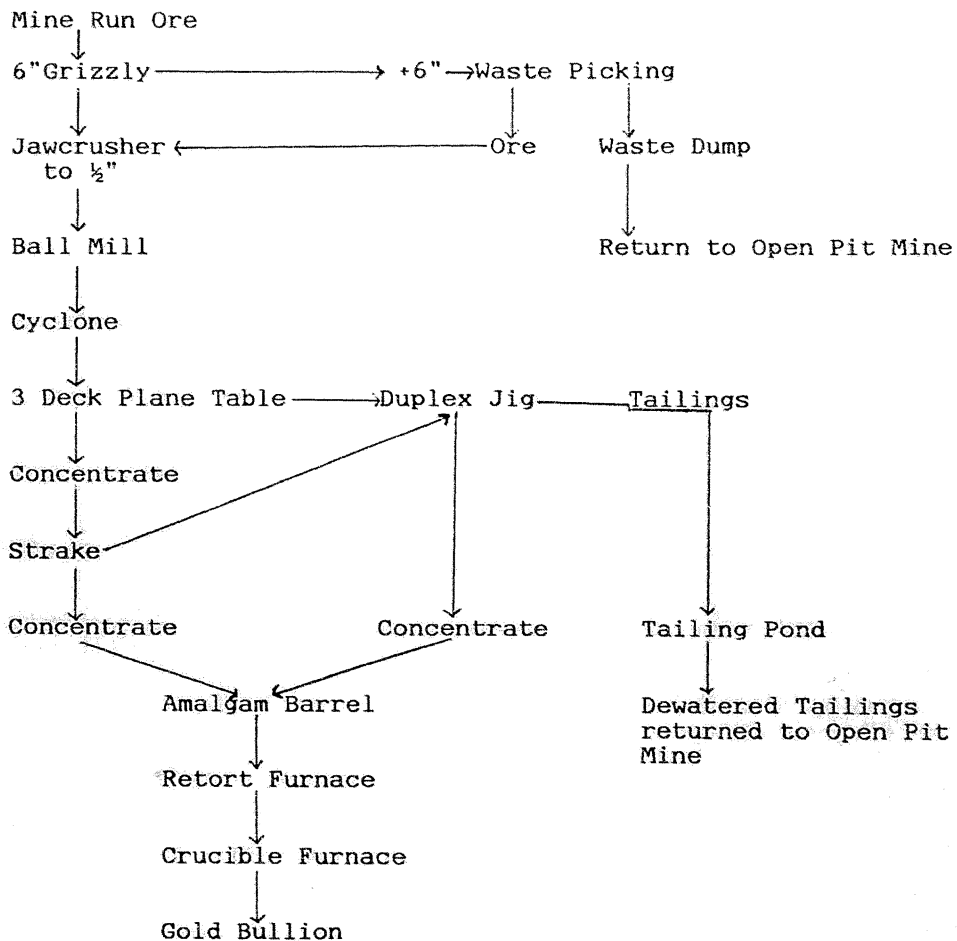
Mine Run Ore

6"Grizzly

+6"

Waste Picking

Jawcrusher to ½"

Ore

Waste Dump

Ball Mill

Return to Open Pit Mine

Cyclone

3 Deck Plane Table

Duplex Jig

Tailings

Concentrate

Strake

Concentrate

Concentrate

Tailing Pond

Amalgam Barrel

Dewatered Tailings returned to Open Pit Mine

Retort Furnace

Crucible Furnace

Gold Bullion